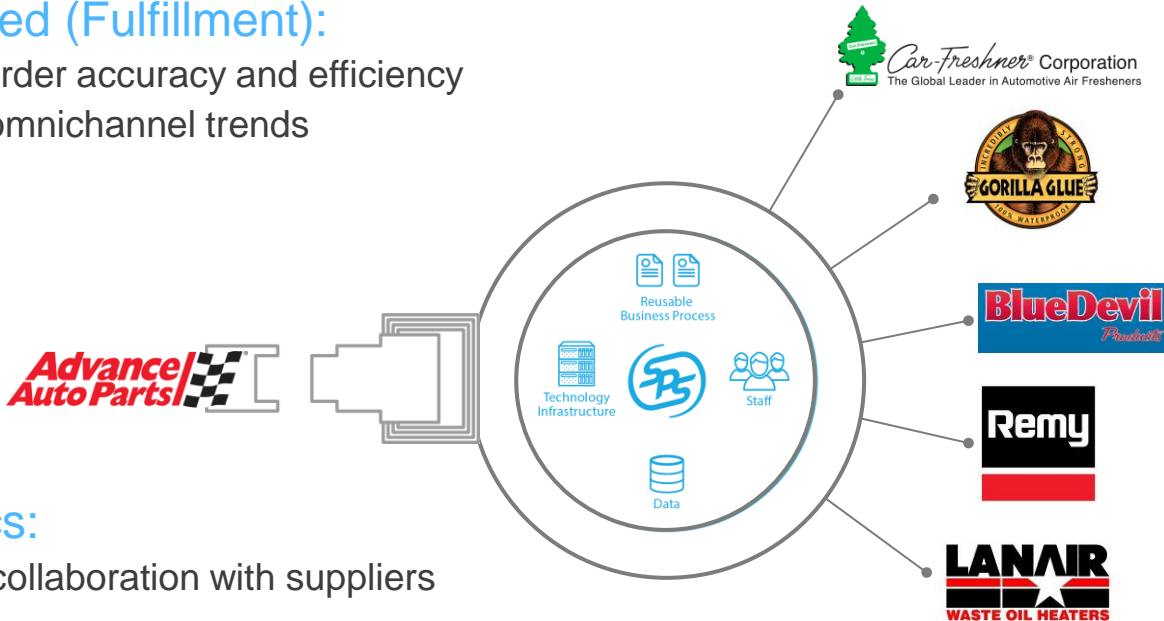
ed (Fulfillment):
rder accuracy and efficiency
omnichannel trends

s:
collaboration with suppliers

Advance Auto Parts

Reusable Business Process
Technology Infrastructure
Staff
Data
SPS

Car-Freshner® Corporation
The Global Leader in Automotive Air Fresheners

INCREDIBLY STRONG
GORILLA GLUE
100% WATERPROOF

BlueDevil Products

Remy

LANAIR
WASTE OIL HEATERS